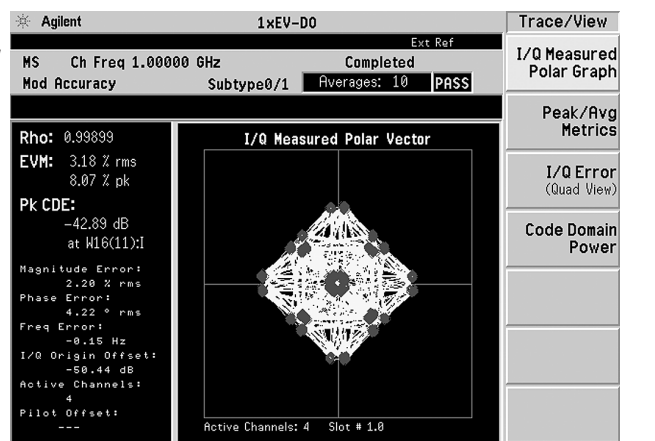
Agilent
1xEV-DO
Trace/View
Ext Ref
MS Ch Freq 1.00000 GHz
Completed
Mod Accuracy
Subtype0/1
Averages: 10
PASS
I/Q Measured Polar Graph
Peak/Avg Metrics
I/Q Error (Quad View)
Code Domain Power
Rho: 0.99899
EVM: 3.18 % rms
8.07 % pk
Pk CDE:
-42.89 dB
at W16(11):I
Magnitude Error:
2.20 % rms
Phase Error:
4.22 ° rms
Freq Error:
-0.15 Hz
I/Q Origin Offset:
-50.44 dB
Active Channels:
4
Pilot Offset:
---
I/Q Measured Polar Vector
Active Channels: 4 Slot # 1.0